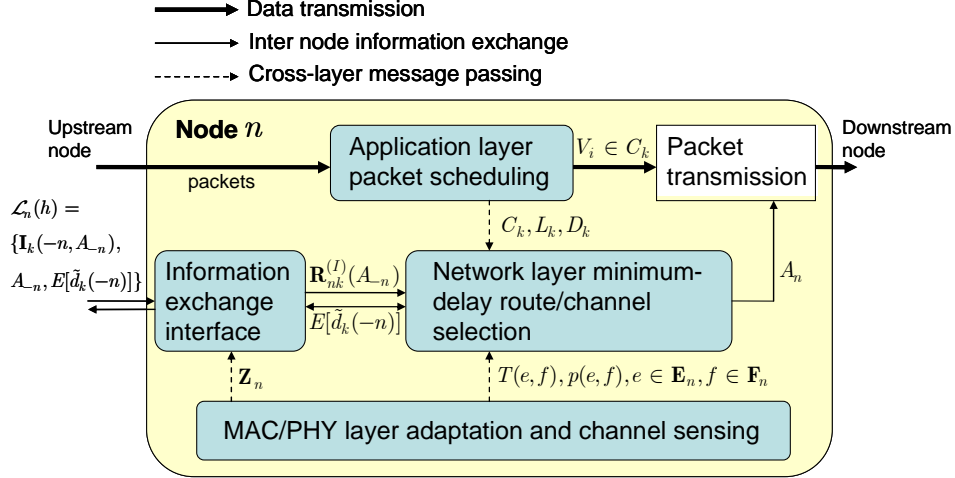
Data transmission
Inter node information exchange
Cross-layer message passing

Upstream node

packets

Node $n$

Application layer packet scheduling

$V_i \in C_k$

Packet transmission

Downstream node

$\mathcal{L}_n(h) = \{\mathbf{I}_k(-n, A_{-n}), A_{-n}, E[\tilde{d}_k(-n)]\}$

$C_k, L_k, D_k$

Information exchange interface

$\mathbf{R}_{nk}^{(I)}(A_{-n})$

$E[\tilde{d}_k(-n)]$

Network layer minimum-delay route/channel selection

$A_n$

$\mathbf{Z}_n$

$T(e,f), p(e,f), e \in \mathbf{E}_n, f \in \mathbf{F}_n$

MAC/PHY layer adaptation and channel sensing